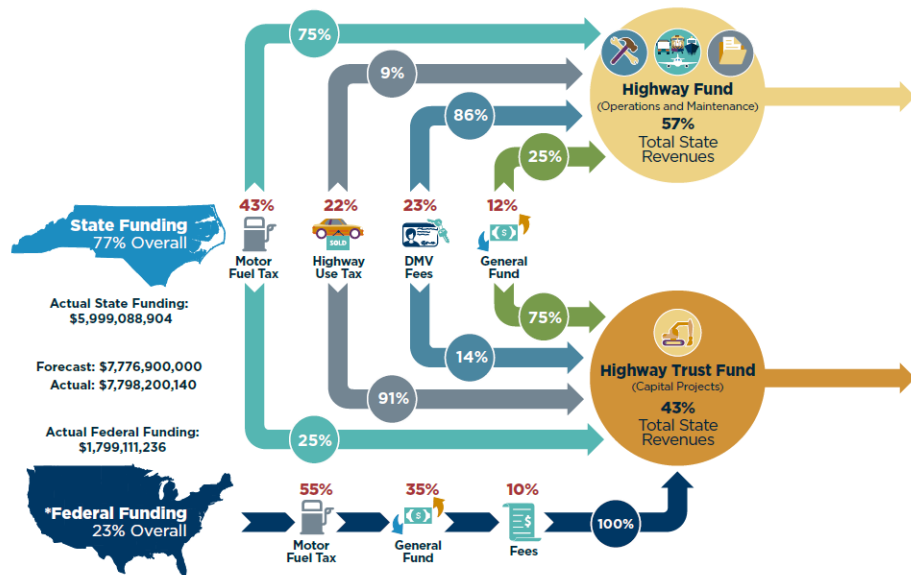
75%

9%

86%

25%

Highway Fund
(Operations and Maintenance)
57%
Total State Revenues

State Funding
77% Overall

43%
Motor Fuel Tax

22%
SOLD
Highway Use Tax

23%
DMV Fees

12%
$
General Fund

Actual State Funding:
$5,999,088,904

Forecast: $7,776,900,000
Actual: $7,798,200,140

Actual Federal Funding:
$1,799,111,236

75%

14%

91%

25%

Highway Trust Fund
(Capital Projects)
43%
Total State Revenues

*Federal Funding
23% Overall

55%
Motor Fuel Tax

35%
$
General Fund

10%
$
Fees

100%